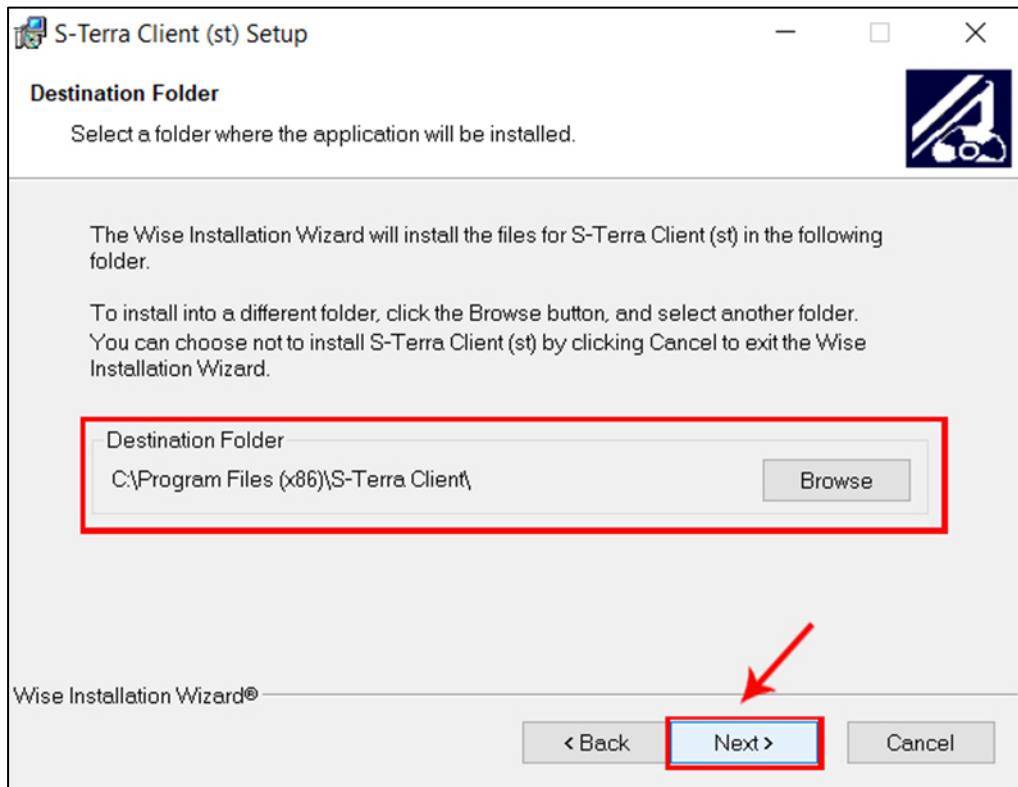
S-Terra Client (st) Setup

Destination Folder

Select a folder where the application will be installed.

The Wise Installation Wizard will install the files for S-Terra Client (st) in the following folder.

To install into a different folder, click the Browse button, and select another folder. You can choose not to install S-Terra Client (st) by clicking Cancel to exit the Wise Installation Wizard.

Destination Folder

C:\Program Files (x86)\S-Terra Client\

Browse

Wise Installation Wizard®

< Back

Next >

Cancel